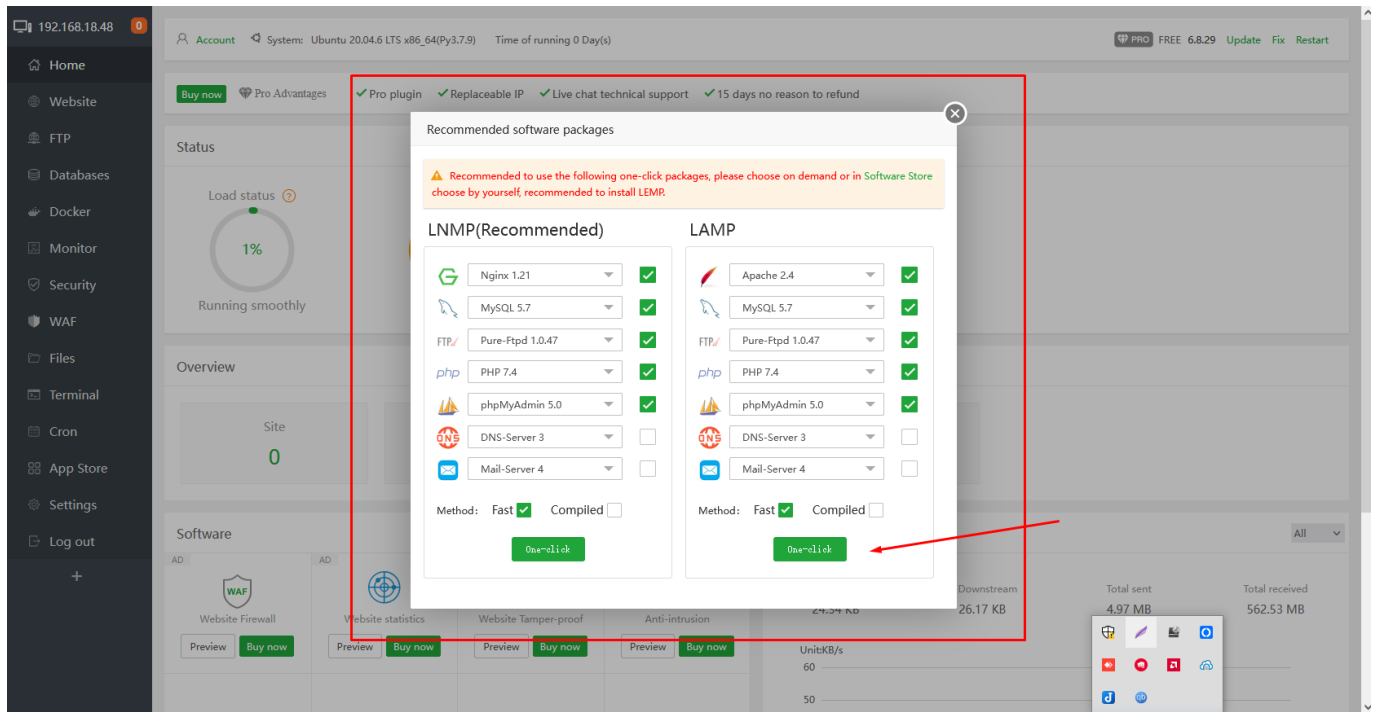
192.168.18.48 0

Home
Website
FTP
Databases
Docker
Monitor
Security
WAF
Files
Terminal
Cron
App Store
Settings
Log out
+

Account System: Ubuntu 20.04.6 LTS x86_64(Py3.7.9) Time of running 0 Day(s)

PRO FREE 6.8.29 Update Fix Restart

Buy now Pro Advantages ✓Pro plugin ✓Replaceable IP ✓Live chat technical support ✓15 days no reason to refund

Status

Load status

1%

Running smoothly

Overview

Site

0

Software

AD

WAF

Website Firewall

Preview Buy now

AD

Website statistics

Preview Buy now

Website Tamper-proof

Preview Buy now

Anti-intrusion

Preview Buy now

All

Downstream

26.17 KB

Total sent

4.97 MB

Total received

562.53 MB

Unit:KB/s

60

50

Recommended software packages

Recommended to use the following one-click packages, please choose on demand or in Software Store choose by yourself, recommended to install LEMP.

LNMP(Recommended)

Nginx 1.21
MySQL 5.7
Pure-Ftpd 1.0.47
PHP 7.4
phpMyAdmin 5.0
DNS-Server 3
Mail-Server 4

Method: Fast Compiled

One-click

LAMP

Apache 2.4
MySQL 5.7
Pure-Ftpd 1.0.47
PHP 7.4
phpMyAdmin 5.0
DNS-Server 3
Mail-Server 4

Method: Fast Compiled

One-click